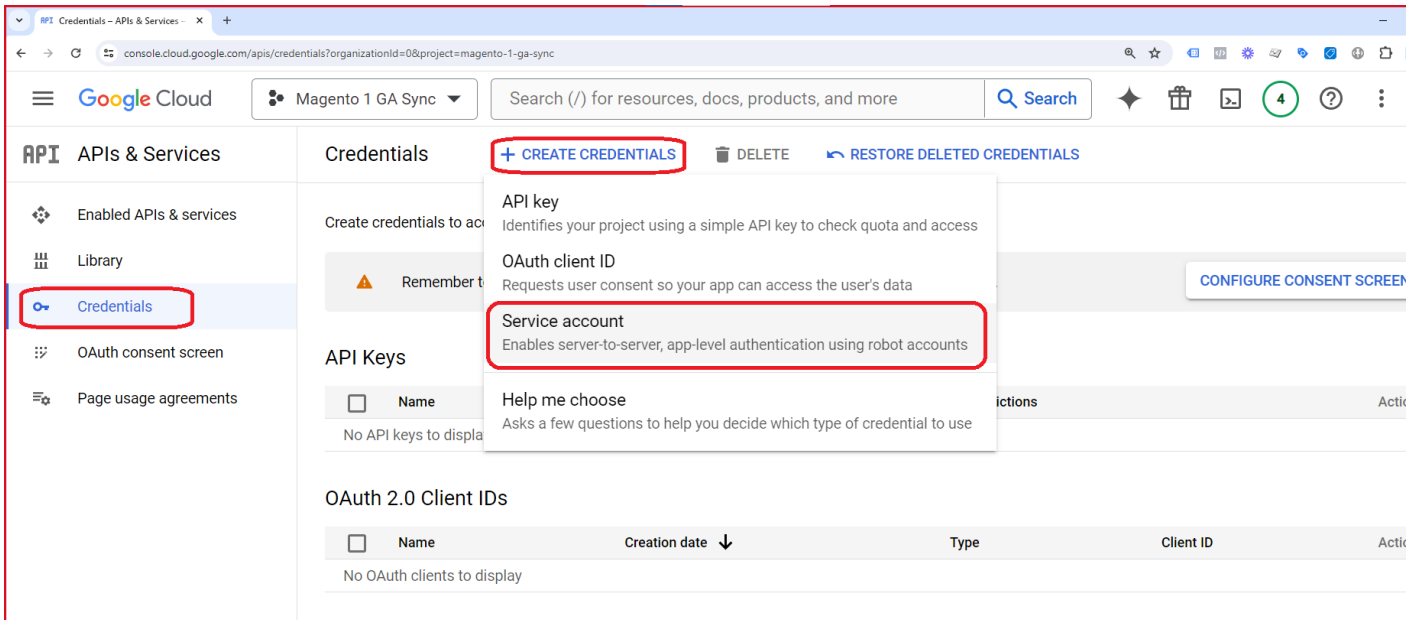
API Credentials – APIs & Services –
+
console.cloud.google.com/apis/credentials?organizationId=0&project=magento-1-ga-sync

Google Cloud
Magento 1 GA Sync
Search (/) for resources, docs, products, and more
Search
4

API APIs & Services
Enabled APIs & services
Library
Credentials
OAuth consent screen
Page usage agreements

Credentials
+ CREATE CREDENTIALS
DELETE
RESTORE DELETED CREDENTIALS

API key
Identifies your project using a simple API key to check quota and access
OAuth client ID
Requests user consent so your app can access the user's data
Service account
Enables server-to-server, app-level authentication using robot accounts
Help me choose
Asks a few questions to help you decide which type of credential to use

Create credentials to ac
Remember t
CONFIGURE CONSENT SCREEN

API Keys
| | Name | ictions | Actio |
|---|---|---|---|
| No API keys to displa | | | |

OAuth 2.0 Client IDs
| | Name | Creation date ↓ | Type | Client ID | Actio |
|---|---|---|---|---|---|
| No OAuth clients to display | | | | | |